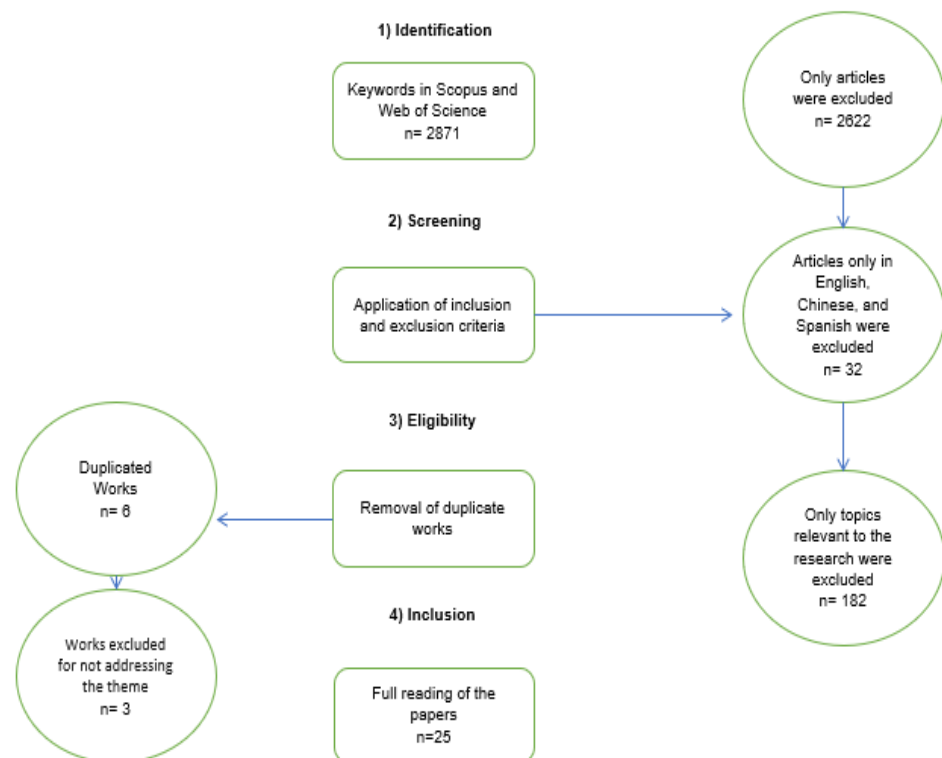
1) Identification

Keywords in Scopus and Web of Science
n= 2871

Only articles were excluded
n= 2622

2) Screening

Application of inclusion and exclusion criteria

Articles only in English, Chinese, and Spanish were excluded
n= 32

3) Eligibility

Duplicated Works
n= 6

Removal of duplicate works

Only topics relevant to the research were excluded
n= 182

4) Inclusion

Works excluded for not addressing the theme
n= 3

Full reading of the papers
n=25